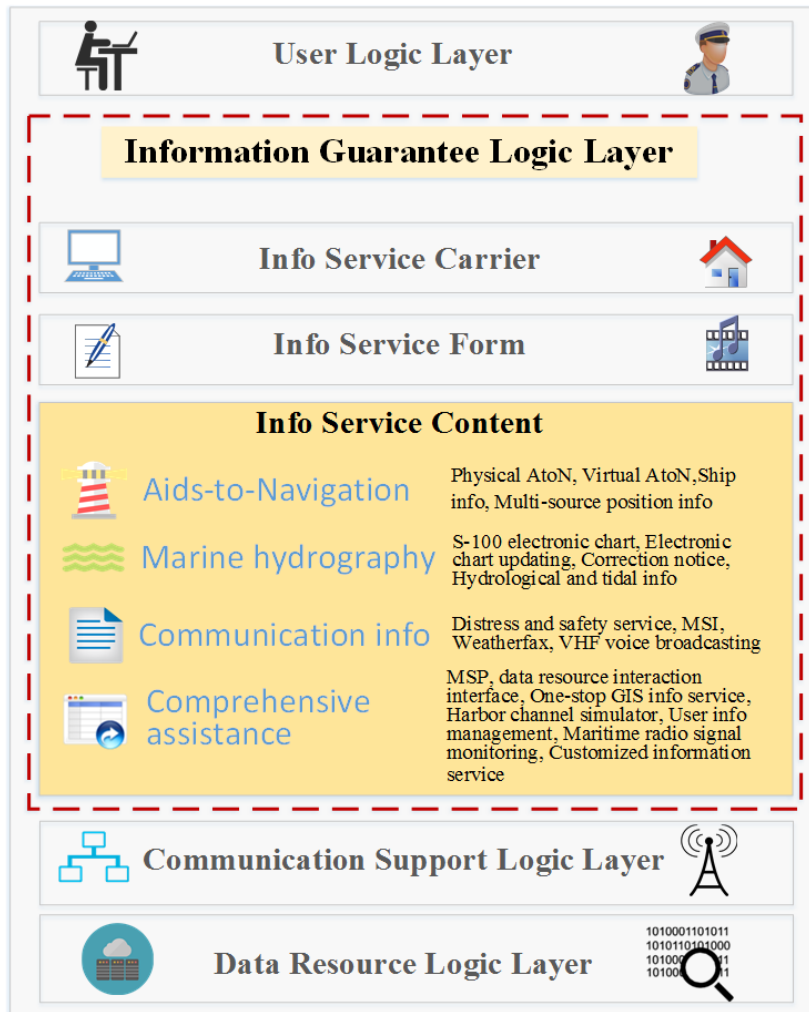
User Logic Layer

Information Guarantee Logic Layer

Info Service Carrier

Info Service Form

Info Service Content

Aids-to-Navigation

Physical AtoN, Virtual AtoN,Ship info, Multi-source position info

Marine hydrography

S-100 electronic chart, Electronic chart updating, Correction notice, Hydrological and tidal info

Communication info

Distress and safety service, MSI, Weatherfax, VHF voice broadcasting

Comprehensive assistance

MSP, data resource interaction interface, One-stop GIS info service, Harbor channel simulator, User info management, Maritime radio signal monitoring, Customized information service

Communication Support Logic Layer

Data Resource Logic Layer

1010001101011
1010110101000
10100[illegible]11
10100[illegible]11